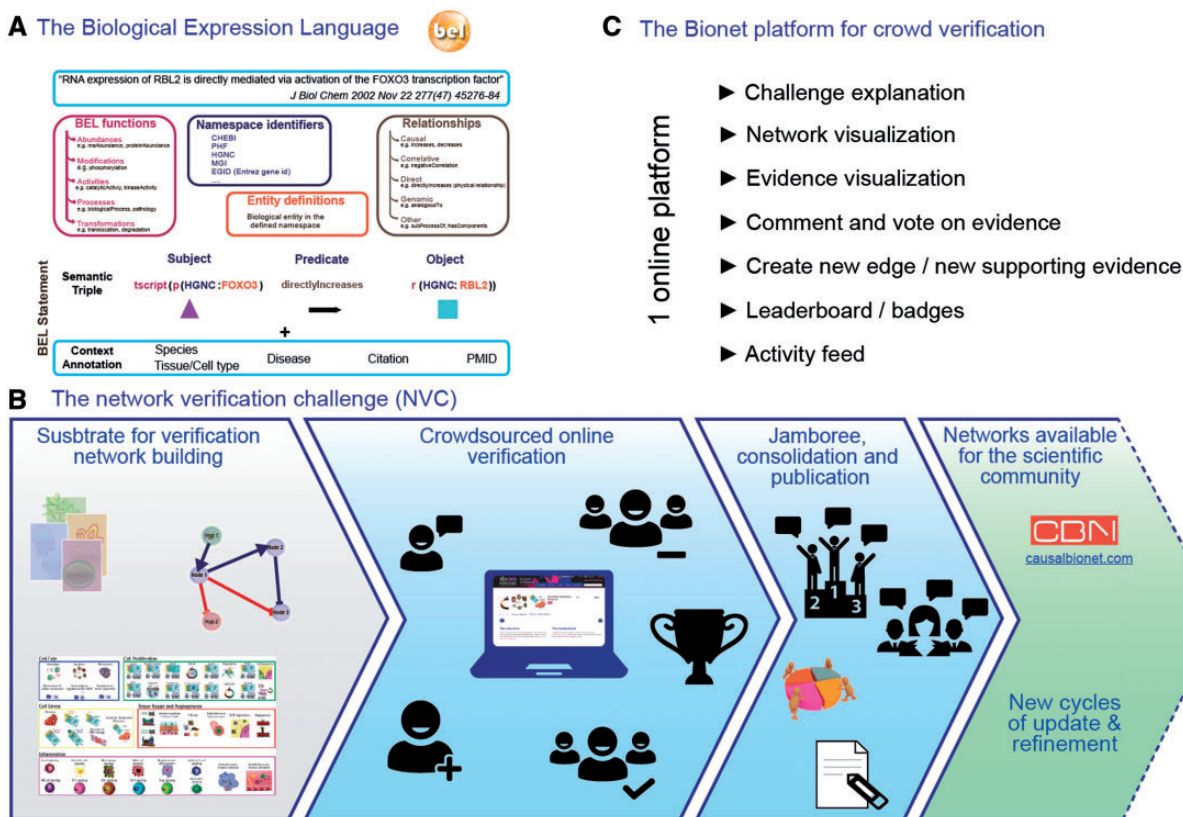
A The Biological Expression Language

bel

"RNA expression of RBL2 is directly mediated via activation of the FOXO3 transcription factor"
J Biol Chem 2002 Nov 22 277(47) 45276-84

BEL functions
Abundances
e.g. rnaAbundance, proteinAbundance
Modifications
e.g. phosphorylation
Activities
e.g. catalyticActivity, kinaseActivity
Processes
e.g. biologicalProcess, pathology
Transformations
e.g. translocation, degradation

Namespace identifiers
CHEBI
PHF
HGNC
MGI
EGID (Entrez gene id)
....

Entity definitions
Biological entity in the defined namespace

Relationships
Causal
e.g. increases, decreases
Correlative
e.g. negativeCorrelation
Direct
e.g. directlyIncreases (physical relationship)
Genomic
e.g. orthologousTo
Other
e.g. subProcessOf, hasComponents

BEL Statement

Semantic Triple

Subject
tscript(p(HGNC:FOXO3)

Predicate
directlyIncreases

Object
r(HGNC: RBL2))

+

Context Annotation
Species
Tissue/Cell type
Disease
Citation
PMID

C The Bionet platform for crowd verification

1 online platform

► Challenge explanation
► Network visualization
► Evidence visualization
► Comment and vote on evidence
► Create new edge / new supporting evidence
► Leaderboard / badges
► Activity feed

B The network verification challenge (NVC)

Susbtrate for verification network building

Hyp 1
Node 2
Node 1
Node 3
Hyp 2

Cell Cycle
Cell Proliferation
Cell Stress
Tissue Repair and Angiogenesis
Inflammation

Crowdsourced online verification

Jamboree, consolidation and publication

2 1 3

Networks available for the scientific community

CBN
causalbionet.com

New cycles of update & refinement